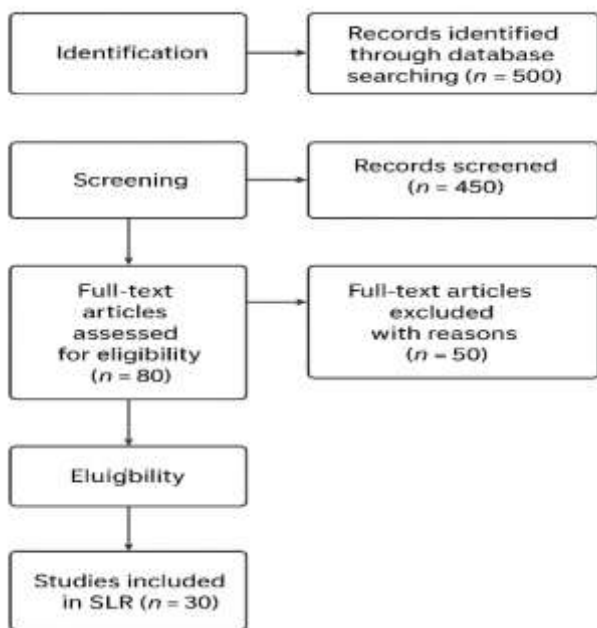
Identification

Records identified through database searching ($n = 500$)

Screening

Records screened ($n = 450$)

Full-text articles assessed for eligibility ($n = 80$)

Full-text articles excluded with reasons ($n = 50$)

Eluigbility

Studies included in SLR ($n = 30$)